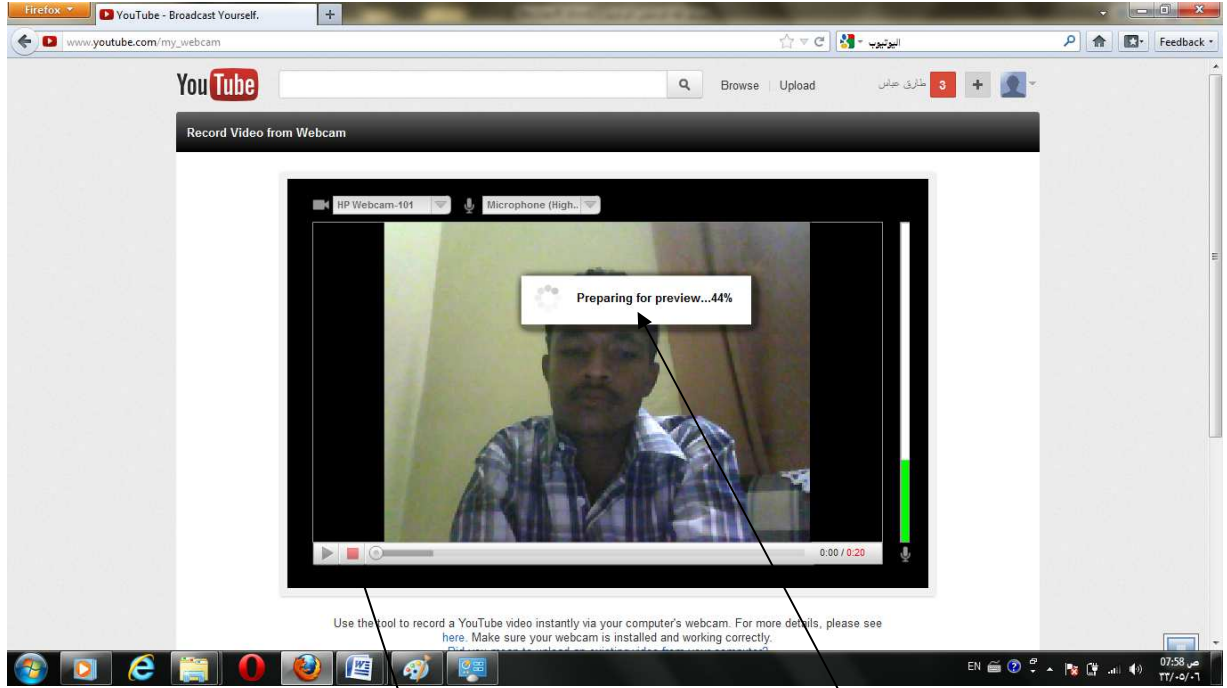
Firefox
YouTube - Broadcast Yourself.
+
www.youtube.com/my_webcam
اليوتيوب
Feedback

YouTube
Browse | Upload
طارق عباس
3
+

Record Video from Webcam

HP Webcam-101
Microphone (High..

Preparing for preview...44%

0:00 / 0:20

Use the tool to record a YouTube video instantly via your computer's webcam. For more details, please see here. Make sure your webcam is installed and working correctly.
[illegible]

EN
07:58 ص
٢٣/٠٥/٠٦